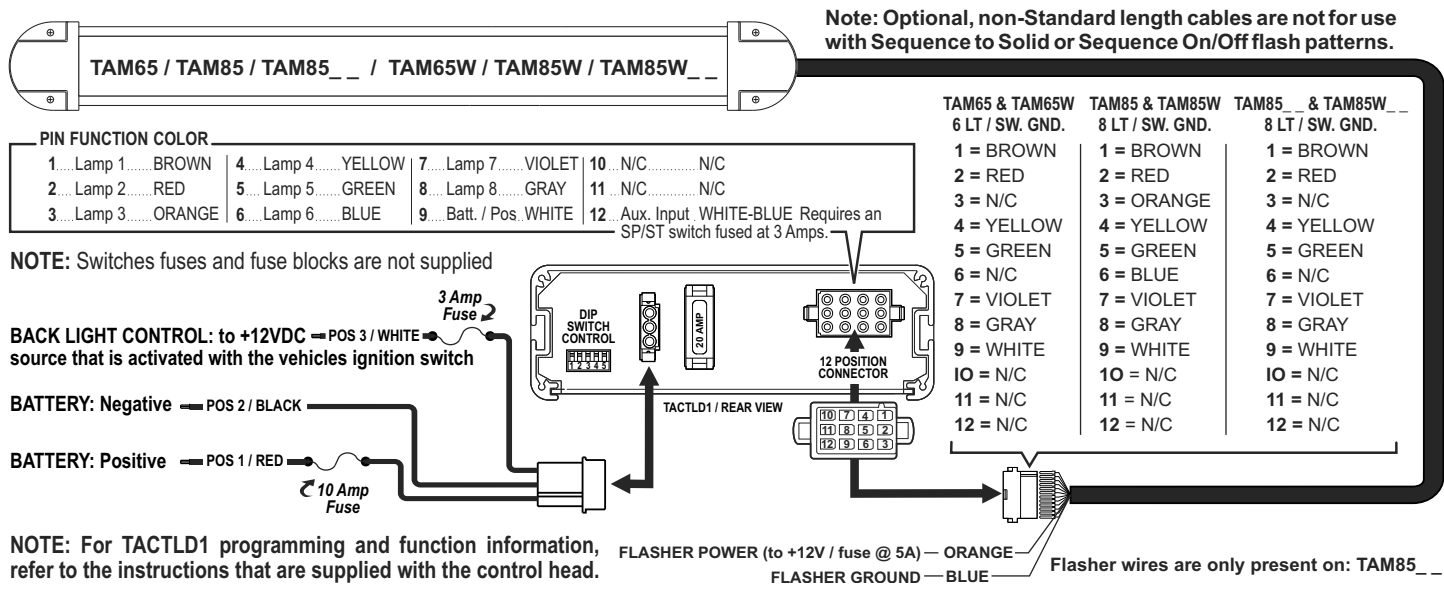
TAM65 / TAM85 / TAM85_ _ / TAM65W / TAM85W / TAM85W_ _

Note: Optional, non-Standard length cables are not for use with Sequence to Solid or Sequence On/Off flash patterns.

PIN FUNCTION COLOR

| | | | |
|---|---|---|---|
| 1 Lamp 1 BROWN | 4 Lamp 4 YELLOW | 7 Lamp 7 VIOLET | 10 N/C N/C |
| 2 Lamp 2 RED | 5 Lamp 5 GREEN | 8 Lamp 8 GRAY | 11 N/C N/C |
| 3 Lamp 3 ORANGE | 6 Lamp 6 BLUE | 9 Batt. / Pos. WHITE | 12 Aux. Input WHITE-BLUE Requires an SP/ST switch fused at 3 Amps. |

| TAM65 & TAM65W 6 LT / SW. GND. | TAM85 & TAM85W 8 LT / SW. GND. | TAM85_ _ & TAM85W_ _ 8 LT / SW. GND. |
|---|---|---|
| 1 = BROWN | 1 = BROWN | 1 = BROWN |
| 2 = RED | 2 = RED | 2 = RED |
| 3 = N/C | 3 = ORANGE | 3 = N/C |
| 4 = YELLOW | 4 = YELLOW | 4 = YELLOW |
| 5 = GREEN | 5 = GREEN | 5 = GREEN |
| 6 = N/C | 6 = BLUE | 6 = N/C |
| 7 = VIOLET | 7 = VIOLET | 7 = VIOLET |
| 8 = GRAY | 8 = GRAY | 8 = GRAY |
| 9 = WHITE | 9 = WHITE | 9 = WHITE |
| IO = N/C | 1O = N/C | IO = N/C |
| 11 = N/C | 11 = N/C | 11 = N/C |
| 12 = N/C | 12 = N/C | 12 = N/C |

NOTE: Switches fuses and fuse blocks are not supplied

3 Amp Fuse

BACK LIGHT CONTROL: to +12VDC source that is activated with the vehicles ignition switch POS 3 / WHITE

DIP SWITCH CONTROL 1 2 3 4 5

20 AMP

12 POSITION CONNECTOR

TACTLD1 / REAR VIEW

10 7 4 1
11 8 5 2
12 9 6 3

BATTERY: Negative POS 2 / BLACK

BATTERY: Positive POS 1 / RED

10 Amp Fuse

NOTE: For TACTLD1 programming and function information, refer to the instructions that are supplied with the control head.

FLASHER POWER (to +12V / fuse @ 5A) — ORANGE
FLASHER GROUND — BLUE

Flasher wires are only present on: TAM85_ _